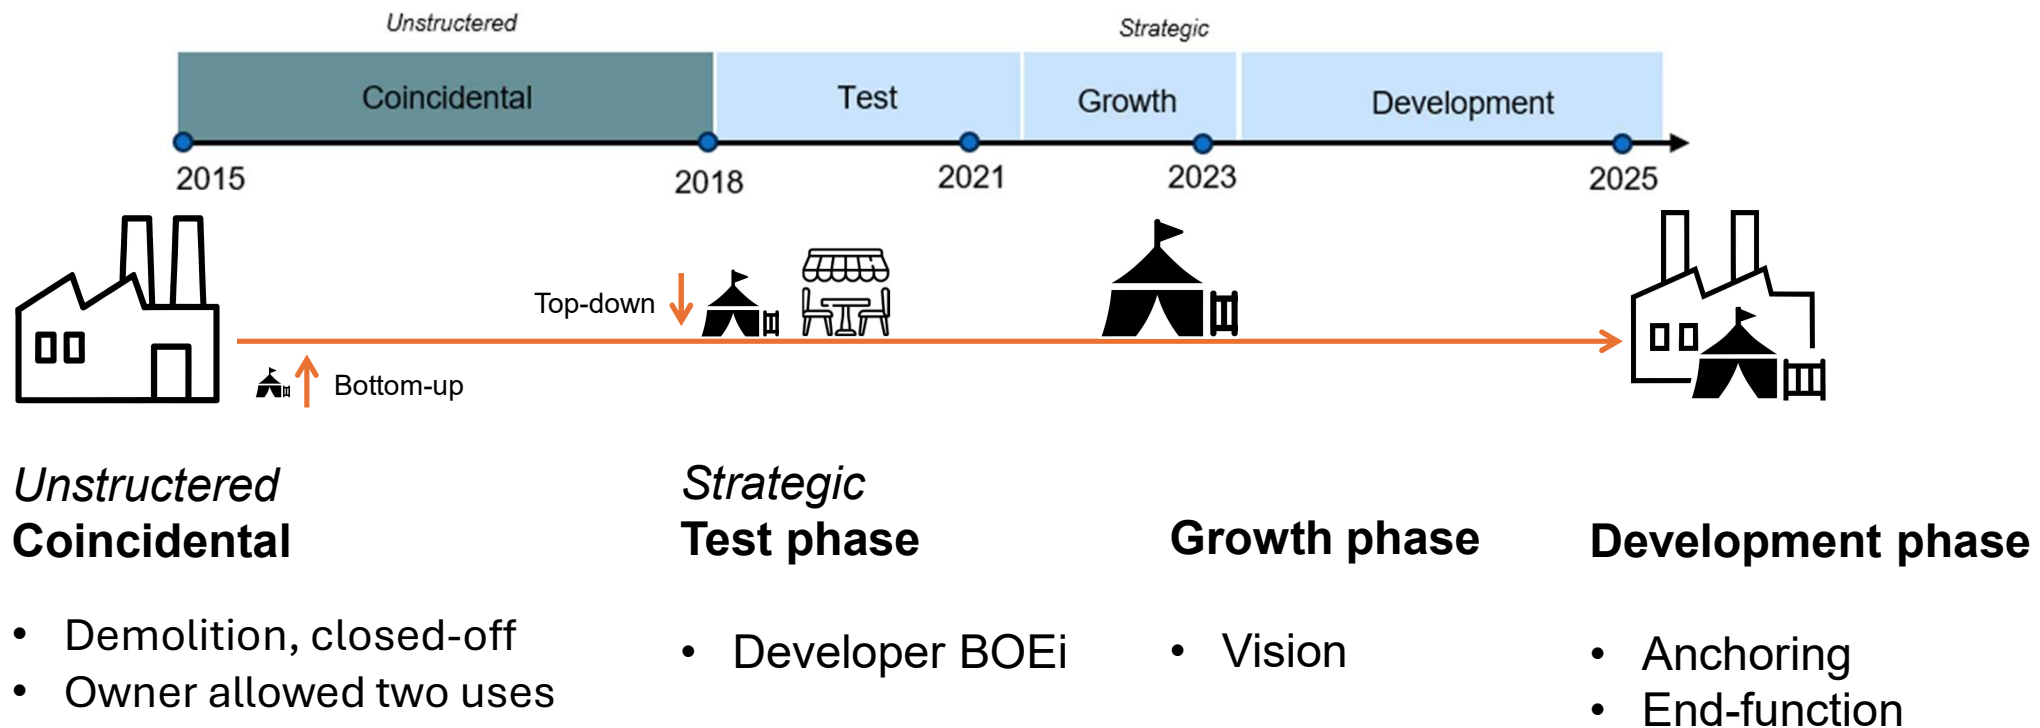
Unstructered

Strategic

Coincidental

Test

Growth

Development

2015

2018

2021

2023

2025

Top-down

Bottom-up

Unstructered
Coincidental

• Demolition, closed-off
• Owner allowed two uses

Strategic
Test phase

• Developer BOEi

Growth phase

• Vision

Development phase

• Anchoring
• End-function